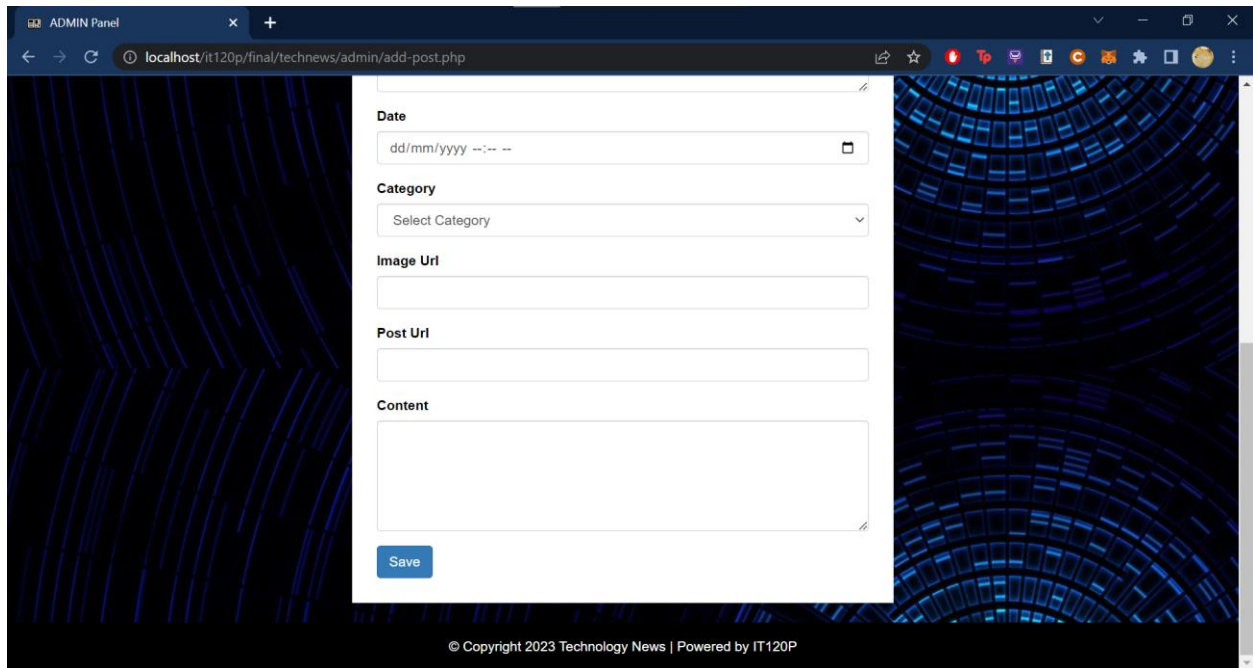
ADMIN Panel

localhost/it120p/final/technews/admin/add-post.php

Date

dd/mm/yyyy --:-- --

Category

Select Category

Image Url

Post Url

Content

Save

© Copyright 2023 Technology News | Powered by IT120P